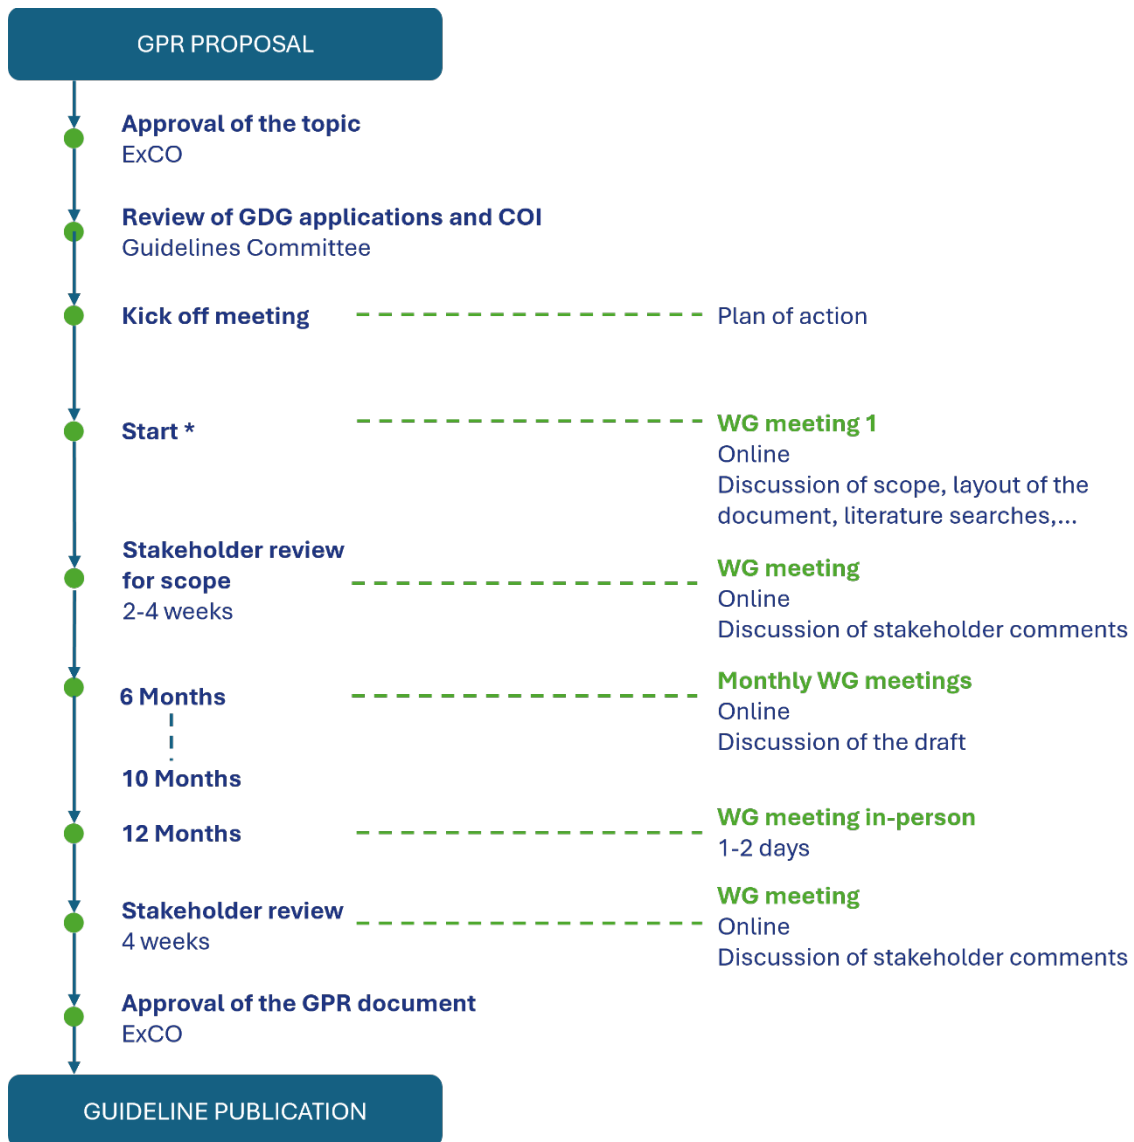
GPR PROPOSAL

Approval of the topic
ExCO

Review of GDG applications and COI
Guidelines Committee

Kick off meeting

Plan of action

Start *

WG meeting 1
Online
Discussion of scope, layout of the document, literature searches,...

Stakeholder review for scope
2-4 weeks

WG meeting
Online
Discussion of stakeholder comments

6 Months

10 Months

Monthly WG meetings
Online
Discussion of the draft

12 Months

WG meeting in-person
1-2 days

Stakeholder review
4 weeks

WG meeting
Online
Discussion of stakeholder comments

Approval of the GPR document
ExCO

GUIDELINE PUBLICATION